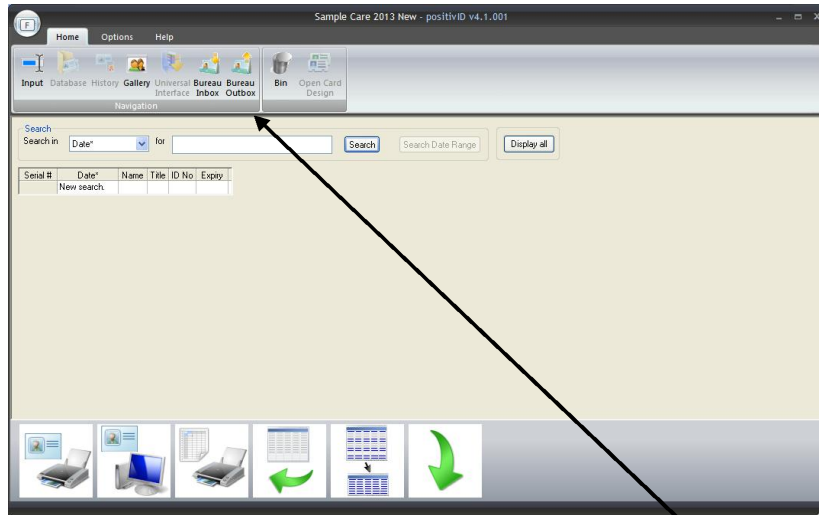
Sample Care 2013 New - positivID v4.1.001

Home Options Help

Input Database History Gallery Universal Interface Bureau Inbox Bureau Outbox

Navigation

Bin Open Card Design

Search
Search in Date* for Search Search Date Range Display all

| Serial # | Date* | Name | Title | ID No | Expiry |
|---|---|---|---|---|---|
| | New search. | | | | |